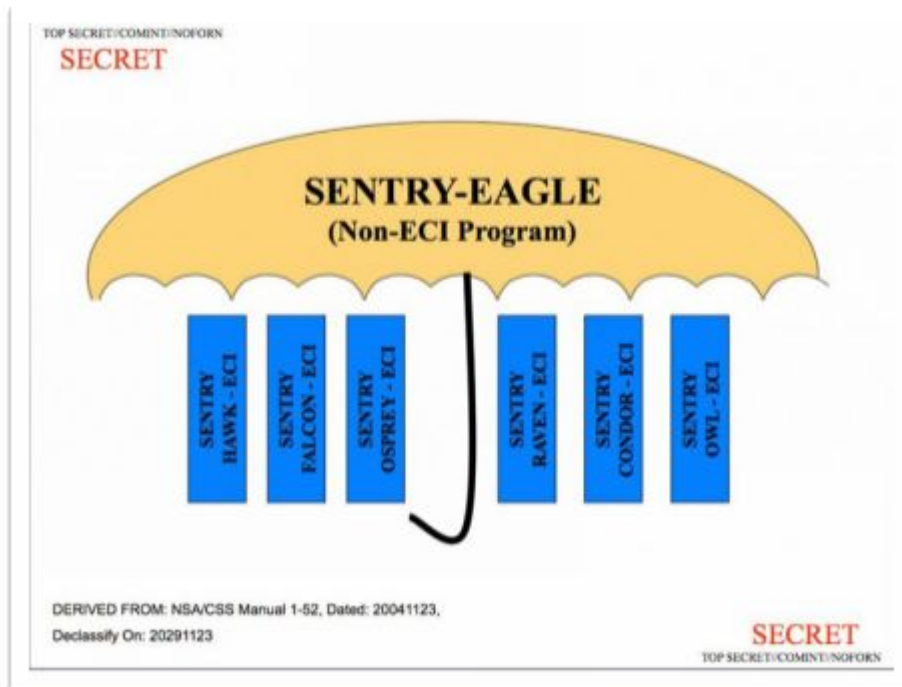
TOP SECRET//COMINT//NOFORN
SECRET

SENTRY-EAGLE
(Non-ECI Program)

SENTRY HAWK - ECI

SENTRY FALCON - ECI

SENTRY OSPREY - ECI

SENTRY RAVEN - ECI

SENTRY CONDOR - ECI

SENTRY OWL - ECI

DERIVED FROM: NSA/CSS Manual 1-52, Dated: 20041123,
Declassify On: 20291123

SECRET
TOP SECRET//COMINT//NOFORN